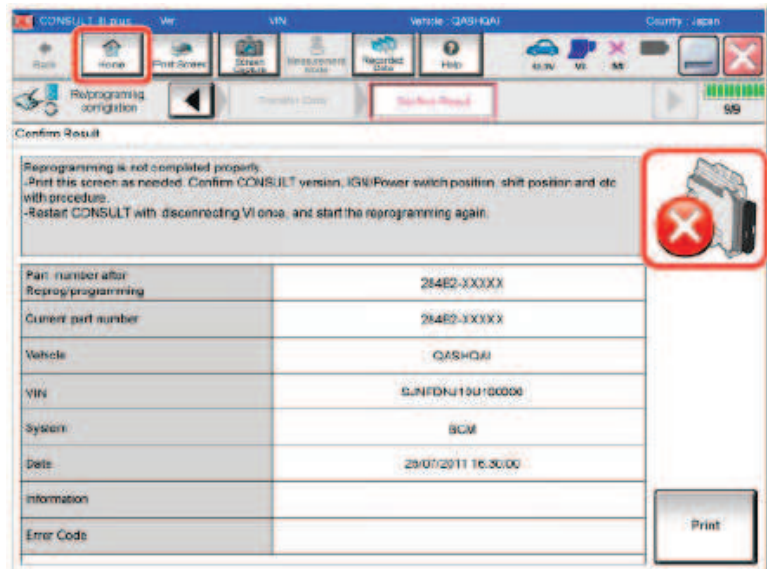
CONSULT III plus Ver. VIN Vehicle : QASHQAI Country : Japan

Back Home Print Screen Screen Capture Measurement Mode Recorded Data Help

Reprogramming configration

Transfer Data Start Read

5/5

Confirm Result

Reprogramming is not complited properly.
-Print this screen as needed. Confirm CONSULT version, IGN/Power switch position, shift position and etc with procedure.
-Restart CONSULT with disconnecting VI once, and start the reprogramming again.

| | |
|---|---|
| Part number after Reprog/programming | 284E2-XXXXX |
| Current part number | 284E2-XXXXX |
| Vehicle | QASHQAI |
| VIN | SJNFDNJ10U1000000 |
| System | BCM |
| Date | 28/07/2011 16:30:00 |
| Information | |
| Error Code | |

Print